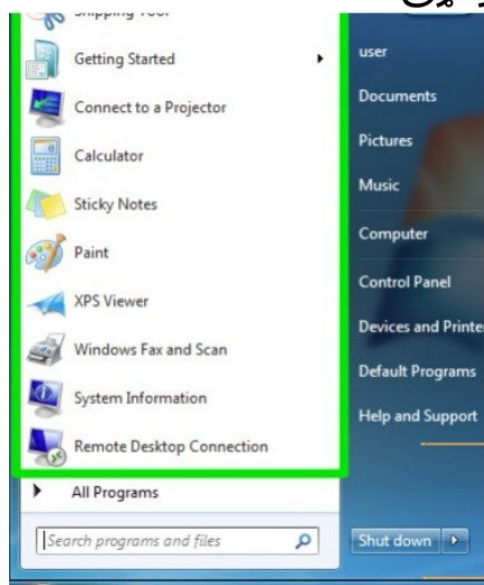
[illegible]

Getting Started

Connect to a Projector

Calculator

Sticky Notes

Paint

XPS Viewer

Windows Fax and Scan

System Information

Remote Desktop Connection

All Programs

Search programs and files

user

Documents

Pictures

Music

Computer

Control Panel

Devices and Printe

Default Programs

Help and Support

Shut down